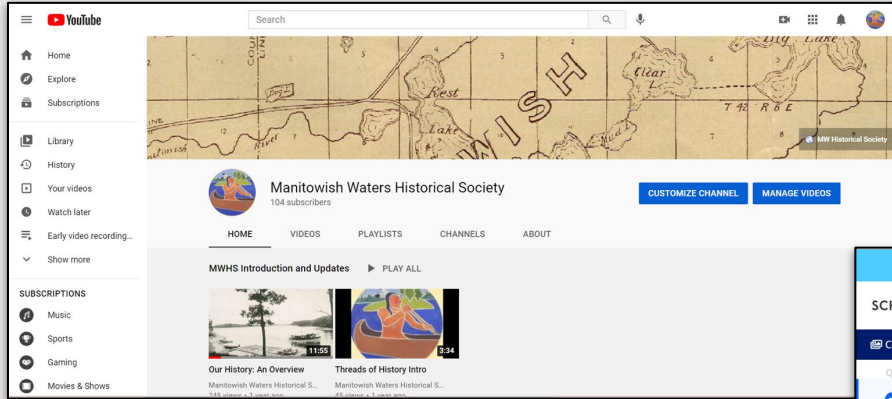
YouTube

Search

Home
Explore
Subscriptions

Library
History
Your videos
Watch later
Early video recording...
Show more

SUBSCRIPTIONS
Music
Sports
Gaming
Movies & Shows

COUNTY LINE
5
4
3
2
Rest
Lake
WISH
Clear L.
Big Lake
T 42 R 6 E
7
8
12.
River
MW Historical Society

Manitowish Waters Historical Society
104 subscribers

CUSTOMIZE CHANNEL
MANAGE VIDEOS

HOME
VIDEOS
PLAYLISTS
CHANNELS
ABOUT

MWHS Introduction and Updates
PLAY ALL

11:55
Our History: An Overview
Manitowish Waters Historical S...
245 views • 1 year ago

3:34
Threads of History Intro
Manitowish Waters Historical S...
45 views • 1 year ago

SCI
C
Q